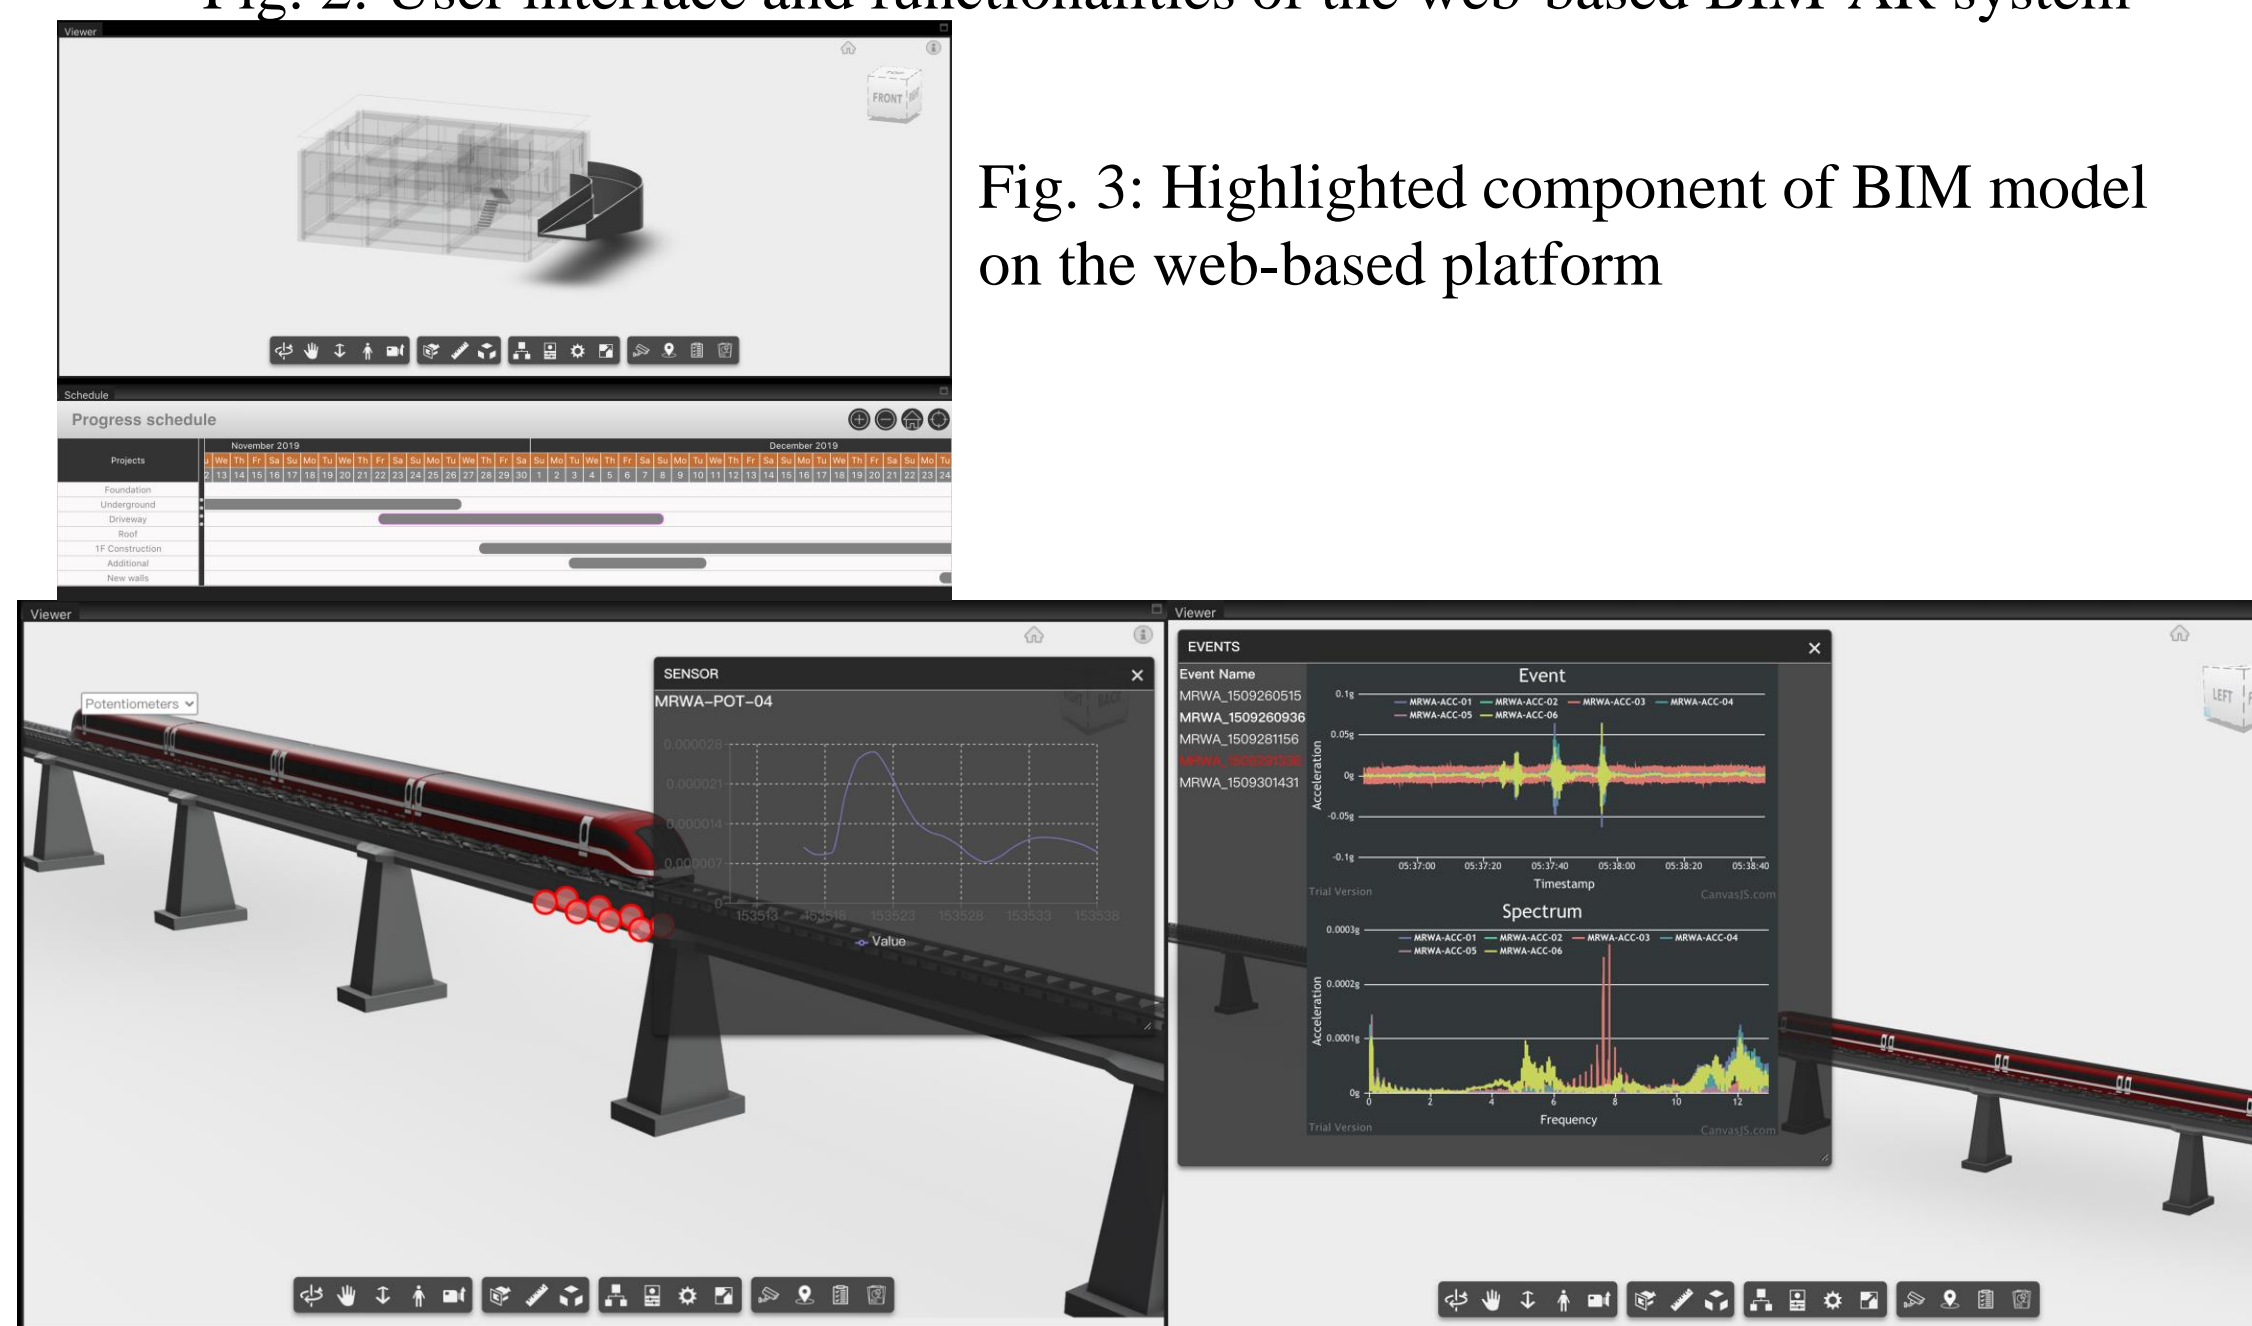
Fig. 2: User interface and functionalities of the web-based BIM-AR system

Viewer

FRONT

Fig. 3: Highlighted component of BIM model on the web-based platform

Schedule

Progress schedule

November 2019 | December 2019

Projects

Foundation
Underground
Driveway
Roof
1F Construction
Additional
New walls

Viewer

Potentiometers

SENSOR

MRWA–POT–04

0.000028
0.000021
0.000014
0.000007
0

153513 153518 153523 153528 153533 153538

Value

Viewer

EVENTS

Event Name
MRWA_1509260515
MRWA_1509260936
MRWA_1509281156
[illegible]
MRWA_1509301431

Event

0.1g
0.05g
0g
-0.05g
-0.1g

Acceleration

MRWA-ACC-01 MRWA-ACC-02 MRWA-ACC-03 MRWA-ACC-04
MRWA-ACC-05 MRWA-ACC-06

05:37:00 05:37:20 05:37:40 05:38:00 05:38:20 05:38:40

Timestamp

Trial Version
CanvasJS.com

Spectrum

0.0003g
0.0002g
0.0001g
0g

Acceleration

MRWA-ACC-01 MRWA-ACC-02 MRWA-ACC-03 MRWA-ACC-04
MRWA-ACC-05 MRWA-ACC-06

0 2 4 6 8 10 12

Frequency

Trial Version
CanvasJS.com

LEFT